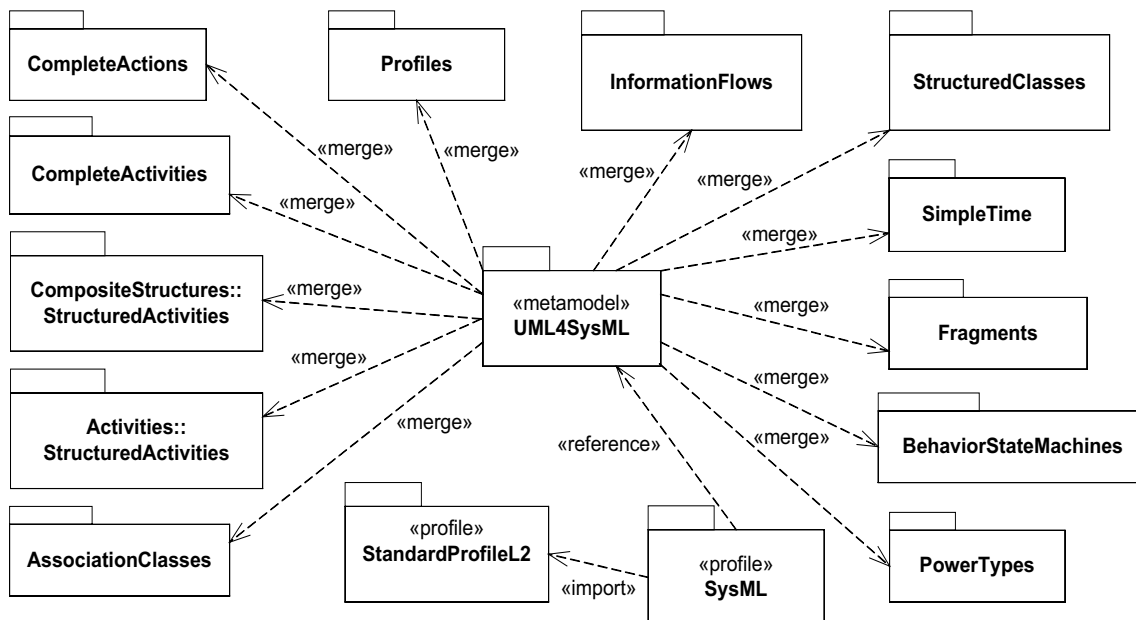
CompleteActions

Profiles

InformationFlows

StructuredClasses

«merge»

«merge»

«merge»

«merge»

CompleteActivities

«merge»

SimpleTime

«merge»

CompositeStructures::
StructuredActivities

«merge»

«metamodel»
UML4SysML

«merge»

Fragments

«merge»

«merge»

Activities::
StructuredActivities

«merge»

«merge»

BehaviorStateMachines

«reference»

AssociationClasses

«profile»
StandardProfileL2

«import»

«profile»
SysML

PowerTypes